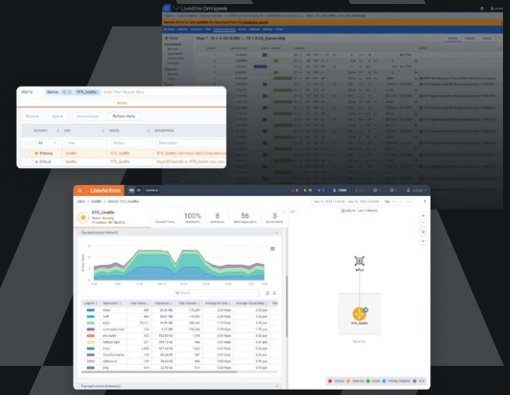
LiveWire Omnipeek

Alerts

Active

Refresh Alerts

Severity

Site

Device

Description

All

Warning

LiveWire

Critical

LiveAction

RTG_SeaWiz

100%

8

56

3

Top Applications (Network)

Top Applications (Network)

Critical

Warning

Good

Timing Unstable

N/A